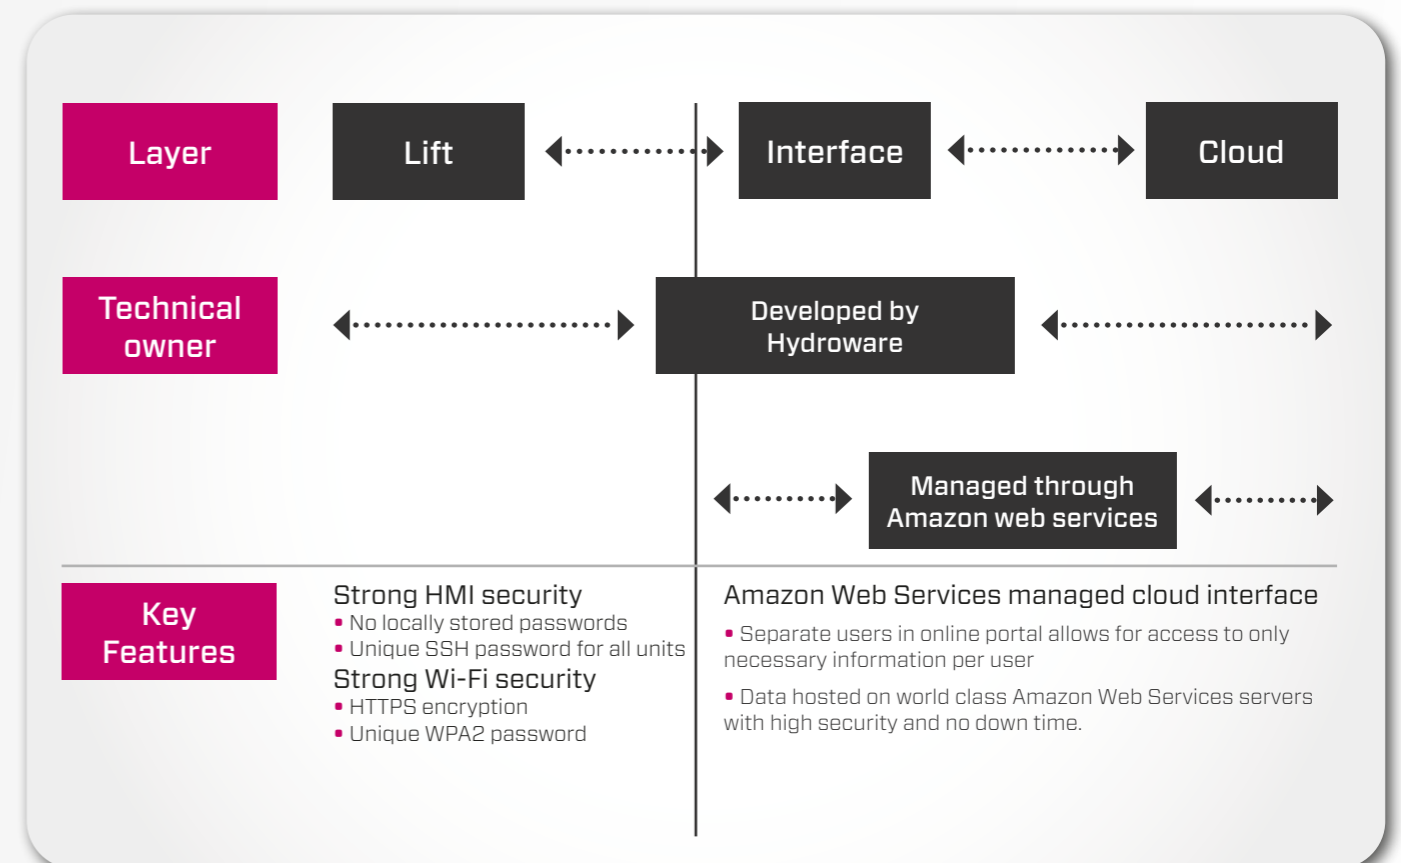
Layer

Lift

Interface

Cloud

Technical owner

Developed by Hydroware

Managed through Amazon web services

Key Features

Strong HMI security
• No locally stored passwords
• Unique SSH password for all units
Strong Wi-Fi security
• HTTPS encryption
• Unique WPA2 password

Amazon Web Services managed cloud interface

• Separate users in online portal allows for access to only necessary information per user

• Data hosted on world class Amazon Web Services servers with high security and no down time.